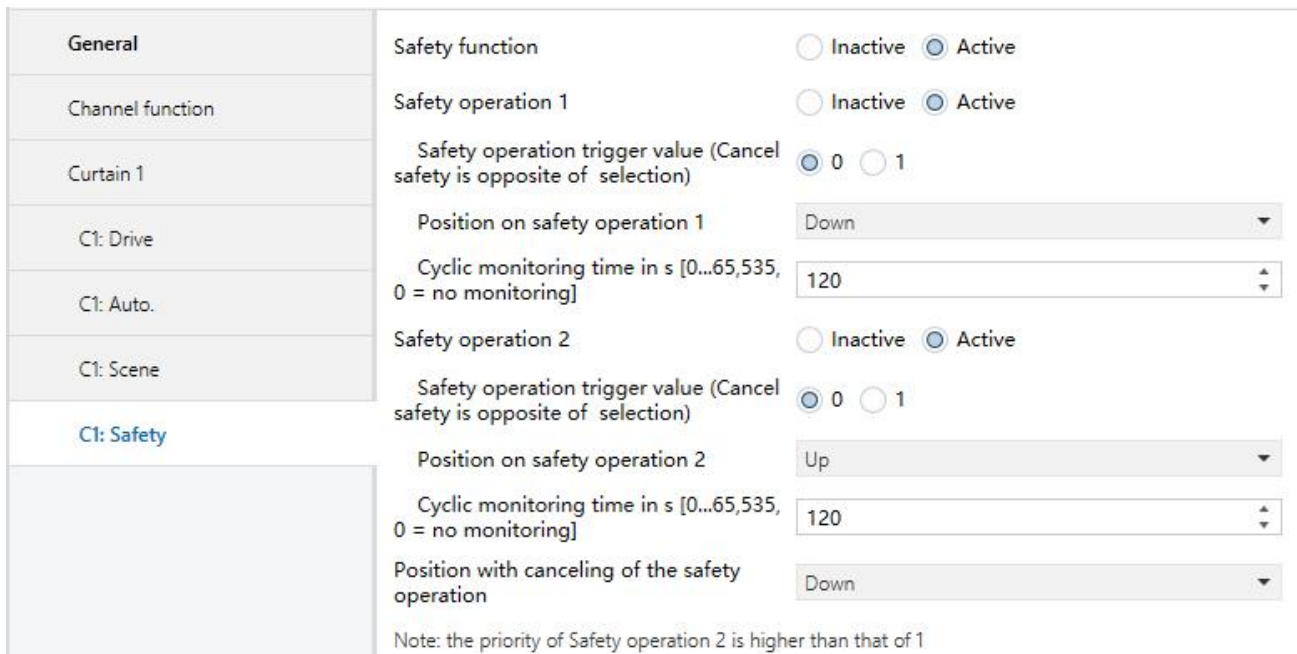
General

Channel function

Curtain 1

C1: Drive

C1: Auto.

C1: Scene

C1: Safety

Safety function | Inactive | Active

Safety operation 1 | Inactive | Active

Safety operation trigger value (Cancel safety is opposite of selection) | 0 | 1

Position on safety operation 1 | Down

Cyclic monitoring time in s [0...65,535, 0 = no monitoring] | 120

Safety operation 2 | Inactive | Active

Safety operation trigger value (Cancel safety is opposite of selection) | 0 | 1

Position on safety operation 2 | Up

Cyclic monitoring time in s [0...65,535, 0 = no monitoring] | 120

Position with canceling of the safety operation | Down

Note: the priority of Safety operation 2 is higher than that of 1